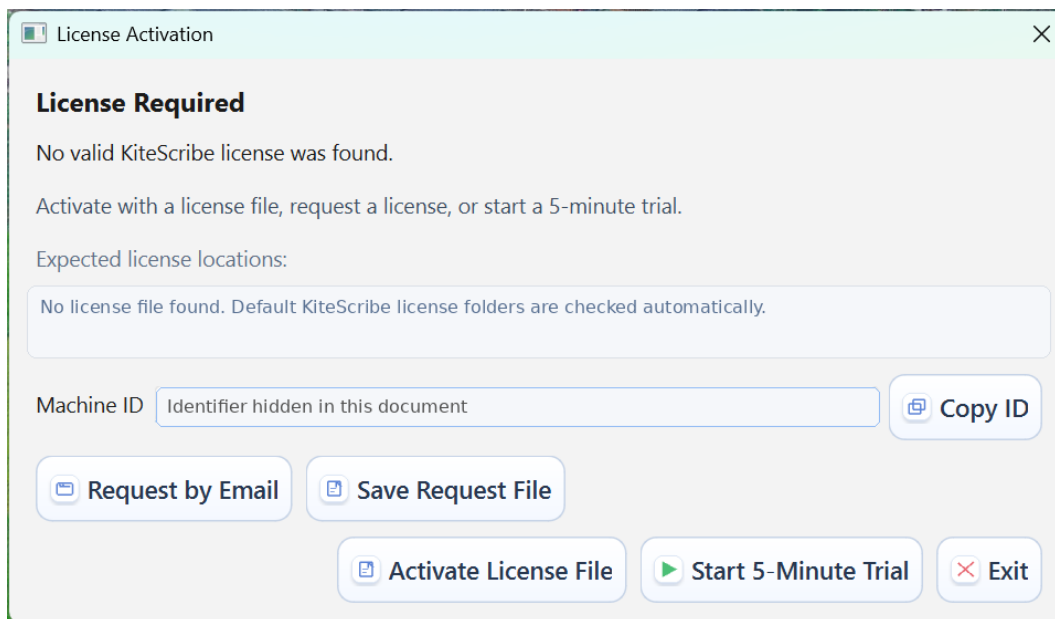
License Activation

License Required

No valid KiteScribe license was found.

Activate with a license file, request a license, or start a 5-minute trial.

Expected license locations:

No license file found. Default KiteScribe license folders are checked automatically.

Machine ID Identifier hidden in this document

Copy ID

Request by Email

Save Request File

Activate License File

Start 5-Minute Trial

Exit